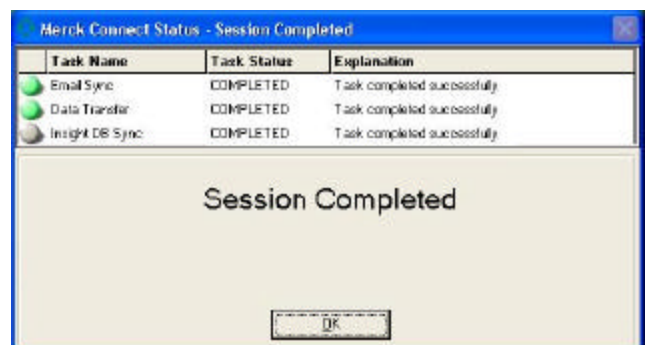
Merck Connect Status - Session Completed

| Task Name | Task Status | Explanation |
|---|---|---|
| Email Sync | COMPLETED | Task completed successfully |
| Data Transfer | COMPLETED | Task completed successfully |
| Insight DB Sync | COMPLETED | Task completed successfully |

Session Completed

OK